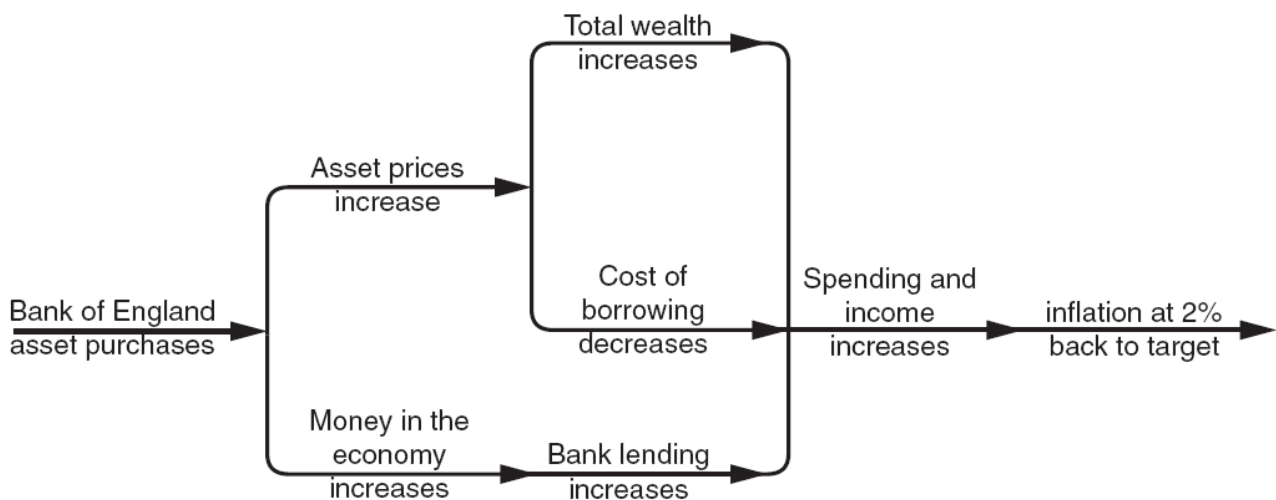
Bank of England asset purchases

Asset prices increase

Total wealth increases

Cost of borrowing decreases

Money in the economy increases

Bank lending increases

Spending and income increases

inflation at 2% back to target